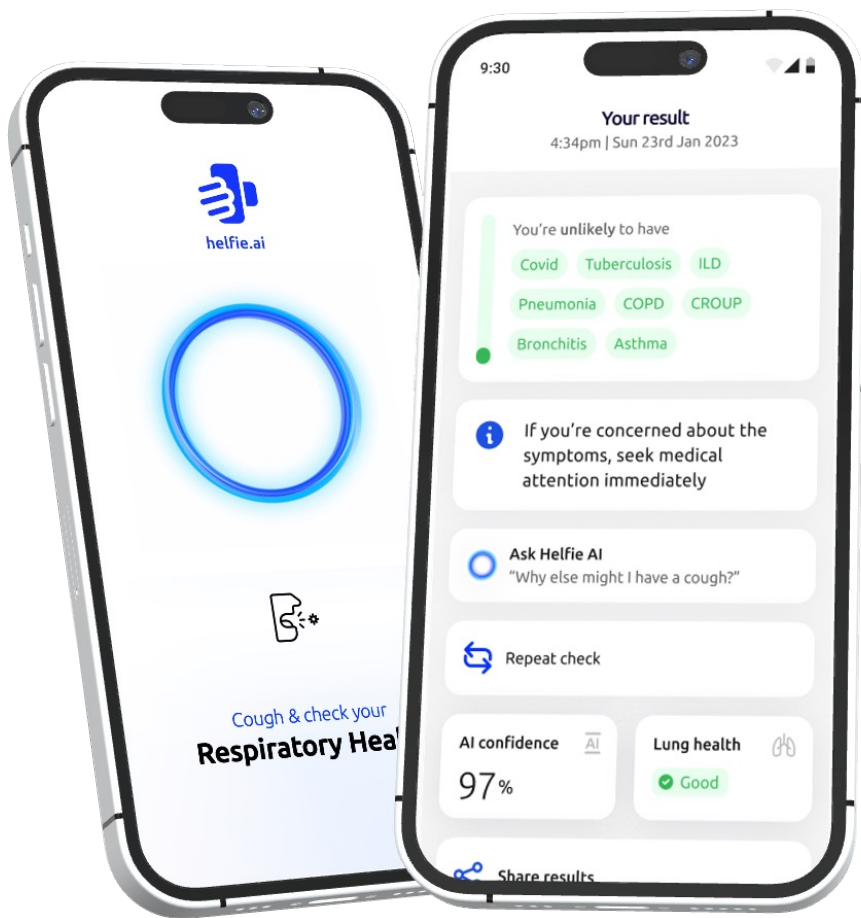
helfie.ai

Cough & check your
Respiratory Heal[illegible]

9:30

Your result
4:34pm | Sun 23rd Jan 2023

You're unlikely to have
Covid Tuberculosis ILD
Pneumonia COPD CROUP
Bronchitis Asthma

If you're concerned about the symptoms, seek medical attention immediately

Ask Helfie AI
"Why else might I have a cough?"

Repeat check

AI confidence AI
97%

Lung health
Good

Share results